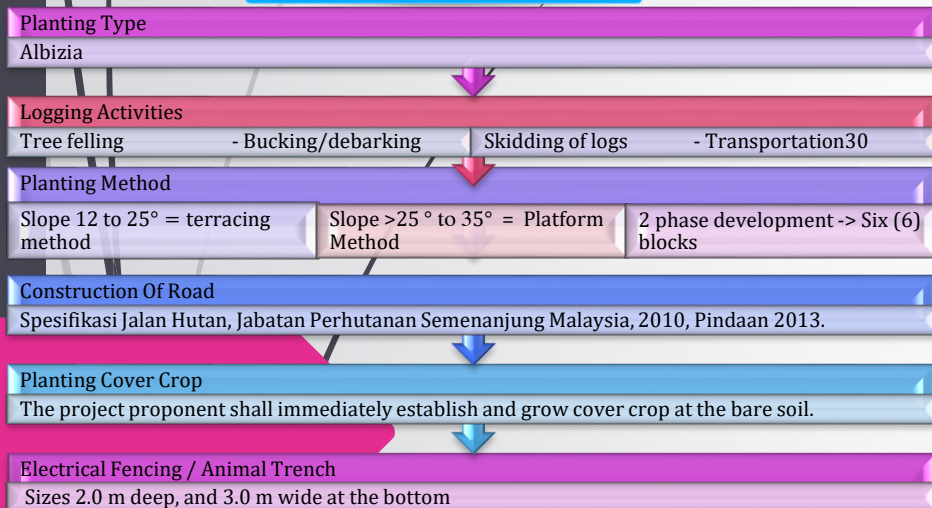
Planting Type

Albizia

Logging Activities

Tree felling - Bucking/debarking

Skidding of logs - Transportation30

Planting Method

Slope 12 to 25° = terracing method

Slope >25 ° to 35° = Platform Method

2 phase development -> Six (6) blocks

Construction Of Road

Spesifikasi Jalan Hutan, Jabatan Perhutanan Semenanjung Malaysia, 2010, Pindaan 2013.

Planting Cover Crop

The project proponent shall immediately establish and grow cover crop at the bare soil.

Electrical Fencing / Animal Trench

Sizes 2.0 m deep, and 3.0 m wide at the bottom